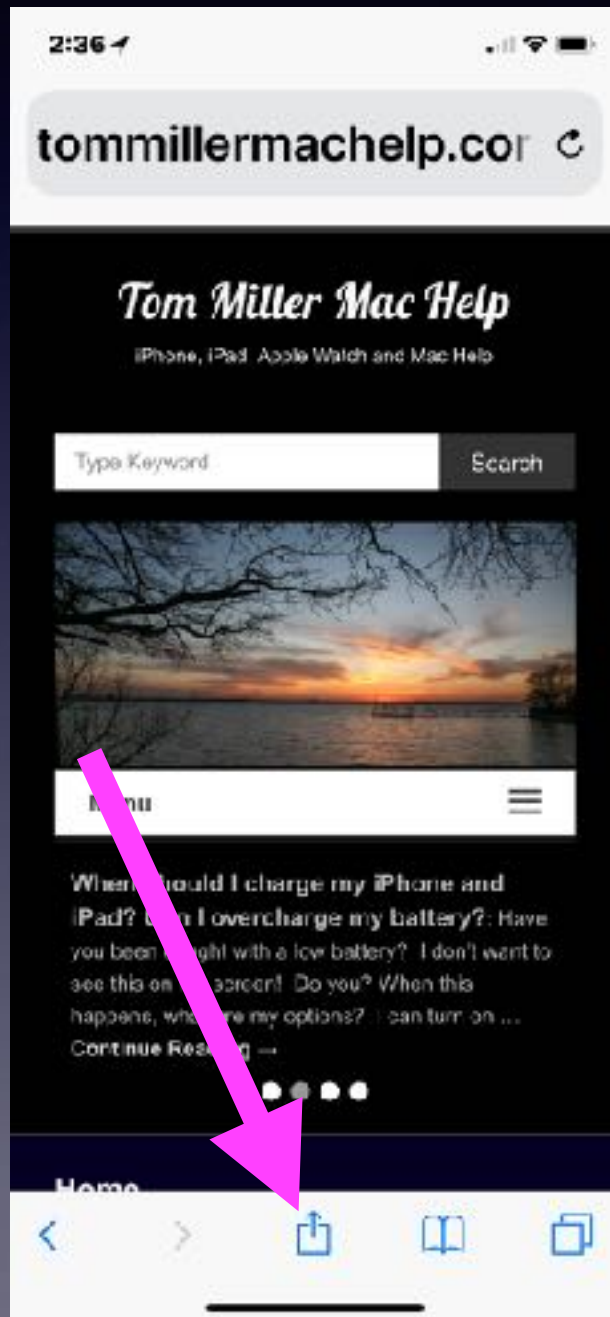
2:36

tommillermachelp.cor

Tom Miller Mac Help

iPhone, iPad, Apple Watch and Mac Help

Type Keyword

Search

M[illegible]nu

When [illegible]hould I charge my iPhone and iPad? C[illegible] I overcharge my battery?: Have you been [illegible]ght with a low battery? I don't want to see this on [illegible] screen! Do you? When this happens, wh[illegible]re my options? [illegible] can turn on … Continue Rea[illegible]g →

Home